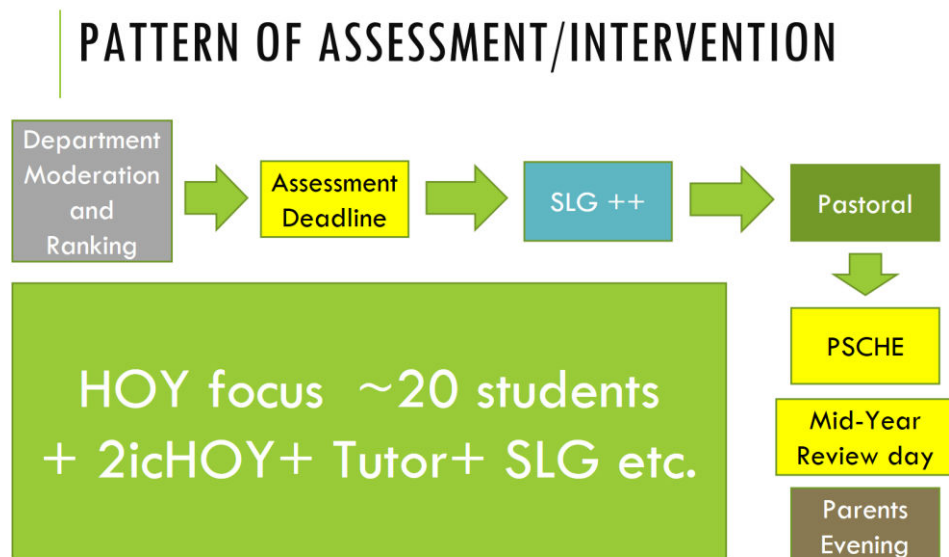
PATTERN OF ASSESSMENT/INTERVENTION

Department Moderation and Ranking

Assessment Deadline

SLG ++

Pastoral

PSCHE

Mid-Year Review day

Parents Evening

HOY focus ~20 students + 2icHOY+ Tutor+ SLG etc.